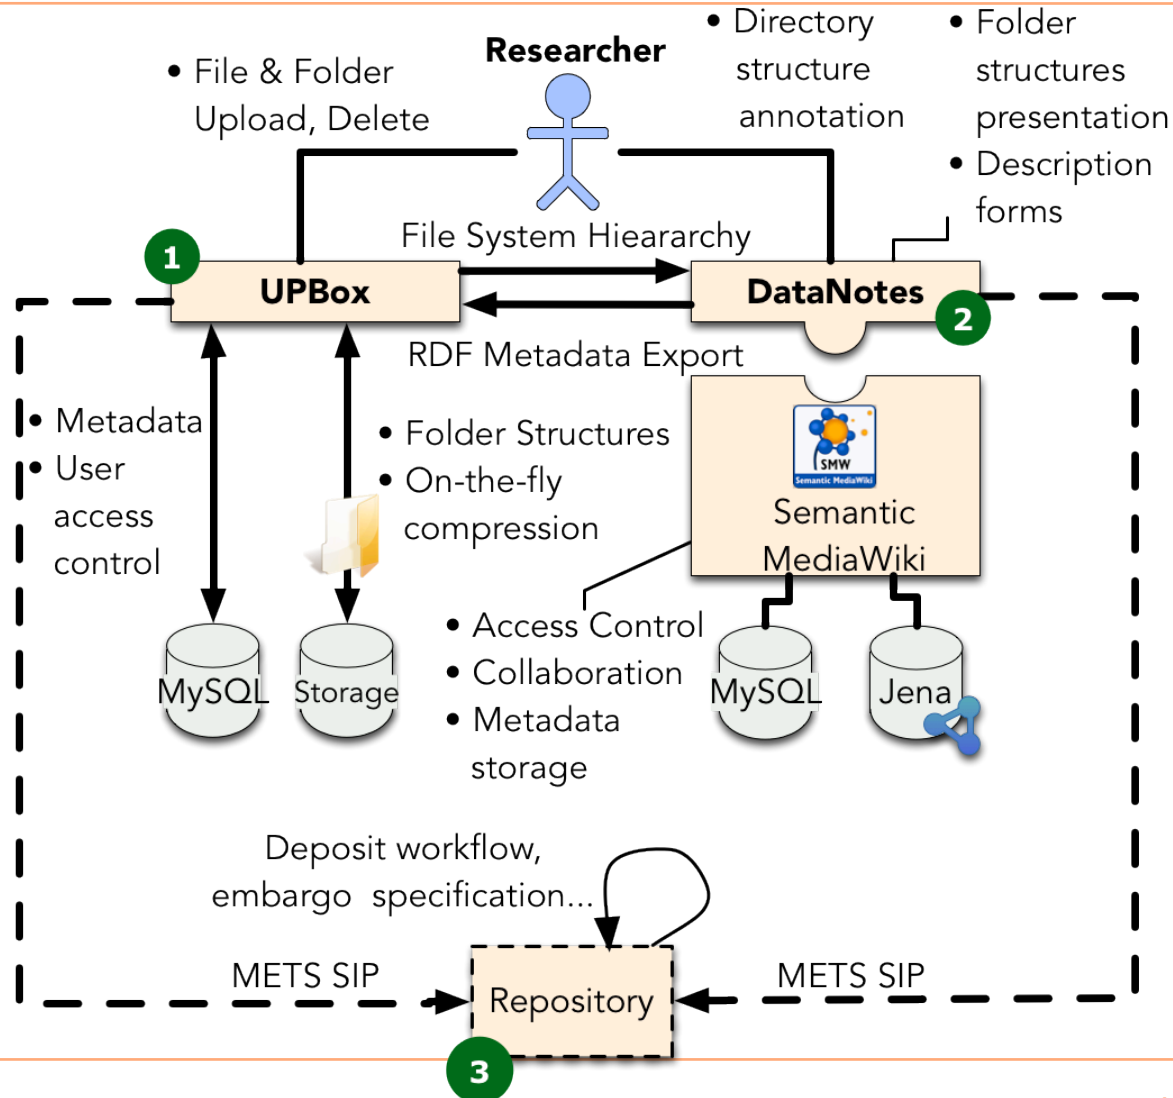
Researcher

• File & Folder Upload, Delete

• Directory structure annotation

• Folder structures presentation
• Description forms

File System Hiearchy

1

UPBox

DataNotes

2

RDF Metadata Export

• Metadata
• User access control

• Folder Structures
• On-the-fly compression

SMW
Semantic MediaWiki

Semantic MediaWiki

• Access Control
• Collaboration
• Metadata storage

MySQL

Storage

MySQL

Jena

Deposit workflow, embargo specification...

METS SIP

Repository

METS SIP

3